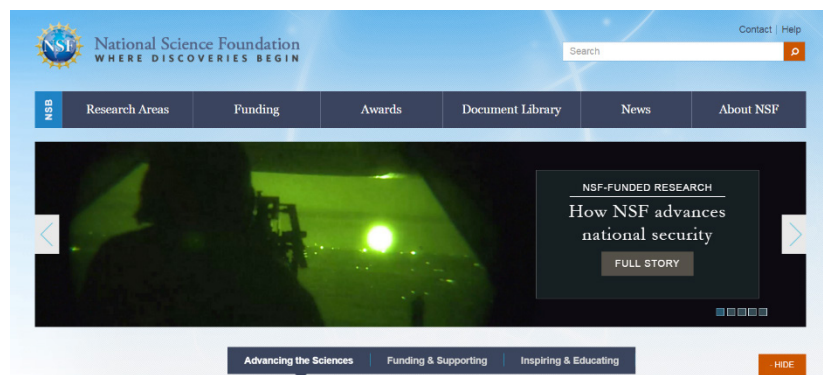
NSF

National Science Foundation
WHERE DISCOVERIES BEGIN

Contact | Help

Search

NSB

Research Areas

Funding

Awards

Document Library

News

About NSF

NSF-FUNDED RESEARCH

How NSF advances national security

FULL STORY

Advancing the Sciences

Funding & Supporting

Inspiring & Educating

HIDE